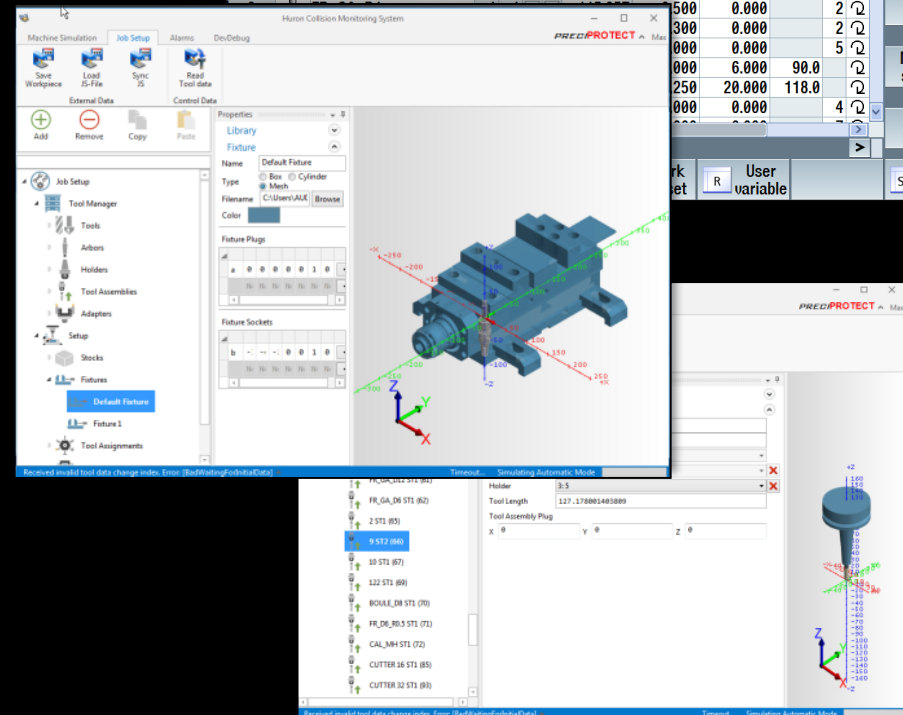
Huron Collision Monitoring System

Machine Simulation Job Setup Alarms DevDebug

PRECIPROTECT Max

Save Workpiece Load JS-File Sync JS Read Tool data

External Data Control Data

Add Remove Copy Paste

Job Setup
Tool Manager
Tools
Arbors
Holders
Tool Assemblies
Adapters
Setup
Stocks
Fixtures
Default Fixture
Fixture 1
Tool Assignments

Properties
Library
Fixture
Name Default Fixture
Type Box Cylinder Mesh
Filename C:\Users\AUE Browse
Color

Fixture Plugs
a 0 0 0 0 0 0 1 0

Fixture Sockets
b - -- -- 0 0 1 0

Received invalid tool data change index. Error: [BadWaitingForInitialData]
Timeout... Simulating Automatic Mode

| 500 | 0.000 | | 2 |
|---|---|---|---|
| 300 | 0.000 | | 2 |
| 300 | 0.000 | | 5 |
| 000 | 6.000 | 90.0 | |
| 250 | 20.000 | 118.0 | |
| 000 | 0.000 | | 4 |

rk set R User variable

PRECIPROTECT Max

FR_GA_D12 ST1 (61)
FR_GA_D6 ST1 (62)
2 ST1 (65)
9 ST2 (66)
10 ST1 (67)
122 ST1 (69)
BOULE_D8 ST1 (70)
FR_D6_R0.5 ST1 (71)
CAL_MH ST1 (72)
CUTTER 16 ST1 (85)
CUTTER 32 ST1 (93)

Holder 3:5
Tool Length 127.178001403809
Tool Assembly Plug
X 0 Y 0 Z 0

Received invalid tool data change index. Error: [BadWaitingForInitialData] Timeout... Simulating Automatic Mode